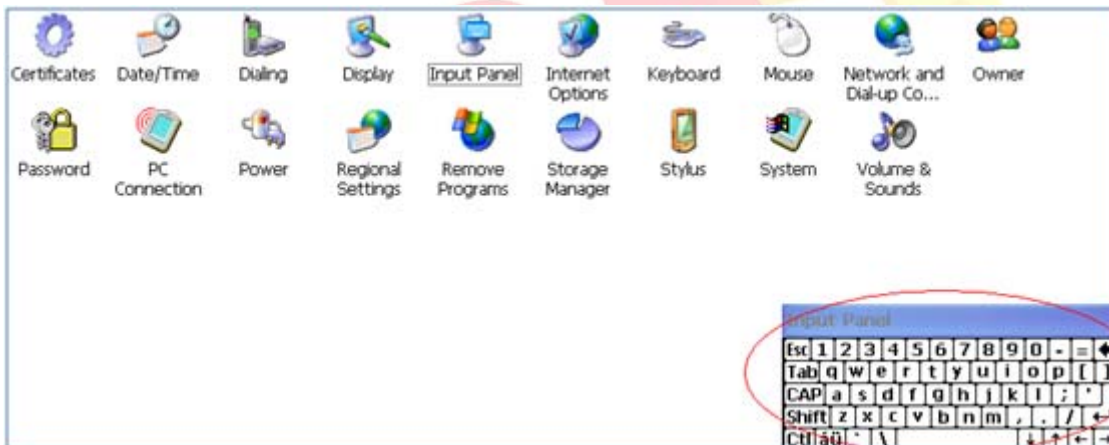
Certificates Date/Time Dialing Display Input Panel Internet Options Keyboard Mouse Network and Dial-up Co... Owner

Password PC Connection Power Regional Settings Remove Programs Storage Manager Stylus System Volume & Sounds

Input Panel

Esc 1 2 3 4 5 6 7 8 9 0 - =
Tab q w e r t y u i o p [ ]
CAP a s d f g h j k l ; '
Shift z x c v b n m , . /
Ctl áü ` \